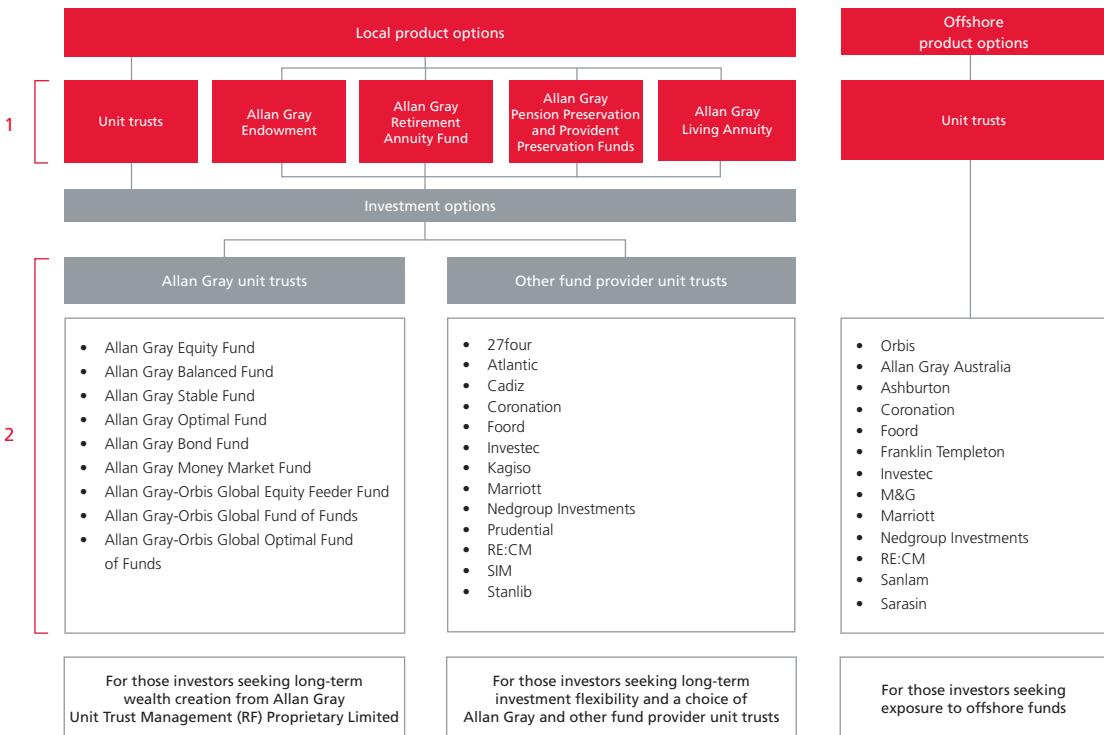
Local product options

Offshore product options

1

Unit trusts

Allan Gray Endowment

Allan Gray Retirement Annuity Fund

Allan Gray Pension Preservation and Provident Preservation Funds

Allan Gray Living Annuity

Unit trusts

Investment options

2

Allan Gray unit trusts

Other fund provider unit trusts

- Allan Gray Equity Fund
- Allan Gray Balanced Fund
- Allan Gray Stable Fund
- Allan Gray Optimal Fund
- Allan Gray Bond Fund
- Allan Gray Money Market Fund
- Allan Gray-Orbis Global Equity Feeder Fund
- Allan Gray-Orbis Global Fund of Funds
- Allan Gray-Orbis Global Optimal Fund of Funds

- 27four
- Atlantic
- Cadiz
- Coronation
- Foord
- Investec
- Kagiso
- Marriott
- Nedgroup Investments
- Prudential
- RE:CM
- SIM
- Stanlib

- Orbis
- Allan Gray Australia
- Ashburton
- Coronation
- Foord
- Franklin Templeton
- Investec
- M&G
- Marriott
- Nedgroup Investments
- RE:CM
- Sanlam
- Sarasin

For those investors seeking long-term wealth creation from Allan Gray Unit Trust Management (RF) Proprietary Limited

For those investors seeking long-term investment flexibility and a choice of Allan Gray and other fund provider unit trusts

For those investors seeking exposure to offshore funds